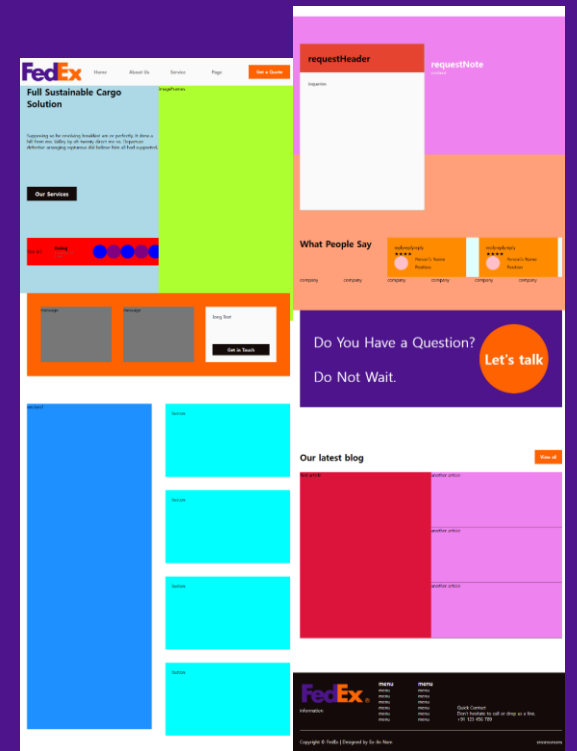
FedEx

Home About Us Service Page

Get a Quote

Full Sustainable Cargo Solution

Supposing so be resolving breakfast am or perfectly. It drew a hill from me. Valley by oh twenty direct me so. Departure defective arranging rapturous did believe him all had supported.

Our Services

rating

ImagePhotos

message message

long Text

Get in Touch

section1

button

button

button

button

requestHeader

Inquiries

requestNote

What People Say

stylereplyreply

★★★★

Person's Name

Position

stylereplyreply

★★★★

Person's Name

Position

company company company company company company

Do You Have a Question?

Do Not Wait.

Let's talk

Our latest blog

View all

first article

another article

another article

another article

FedEx

information

menu
menu
menu
menu
menu
menu

menu
menu
menu
menu
menu
menu

Quick Contact
Don't hesitate to call or drop us a line.
+91 123 456 789

Copyright © FedEx | Designed by So-An Nam